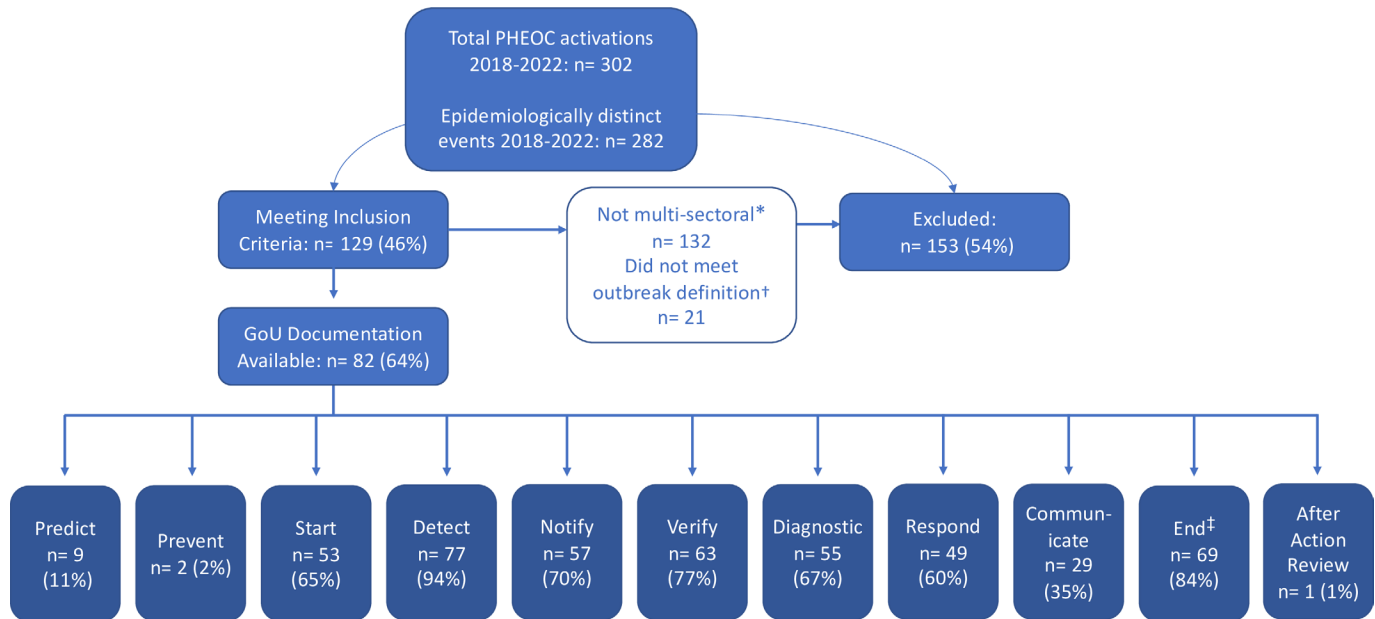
Total PHEOC activations 2018-2022: n= 302

Epidemiologically distinct events 2018-2022: n= 282

Meeting Inclusion Criteria: n= 129 (46%)

Not multi-sectoral* n= 132 Did not meet outbreak definition† n= 21

Excluded: n= 153 (54%)

GoU Documentation Available: n= 82 (64%)

Predict n= 9 (11%)

Prevent n= 2 (2%)

Start n= 53 (65%)

Detect n= 77 (94%)

Notify n= 57 (70%)

Verify n= 63 (77%)

Diagnostic n= 55 (67%)

Respond n= 49 (60%)

Communicate n= 29 (35%)

End‡ n= 69 (84%)

After Action Review n= 1 (1%)